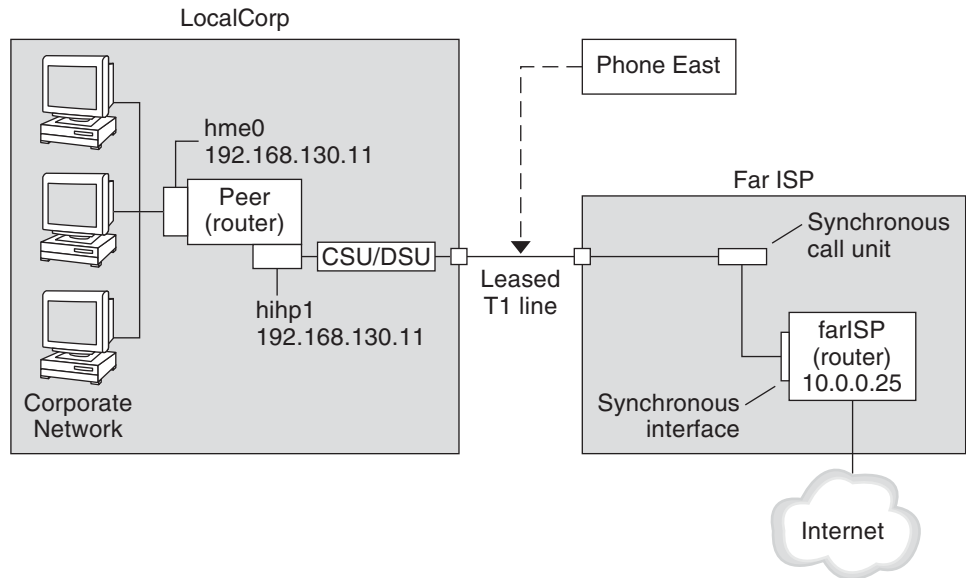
LocalCorp

hme0
192.168.130.11

Peer
(router)

CSU/DSU

hihp1
192.168.130.11

Corporate
Network

Phone East

Leased
T1 line

Far ISP

Synchronous
call unit

farISP
(router)
10.0.0.25

Synchronous
interface

Internet